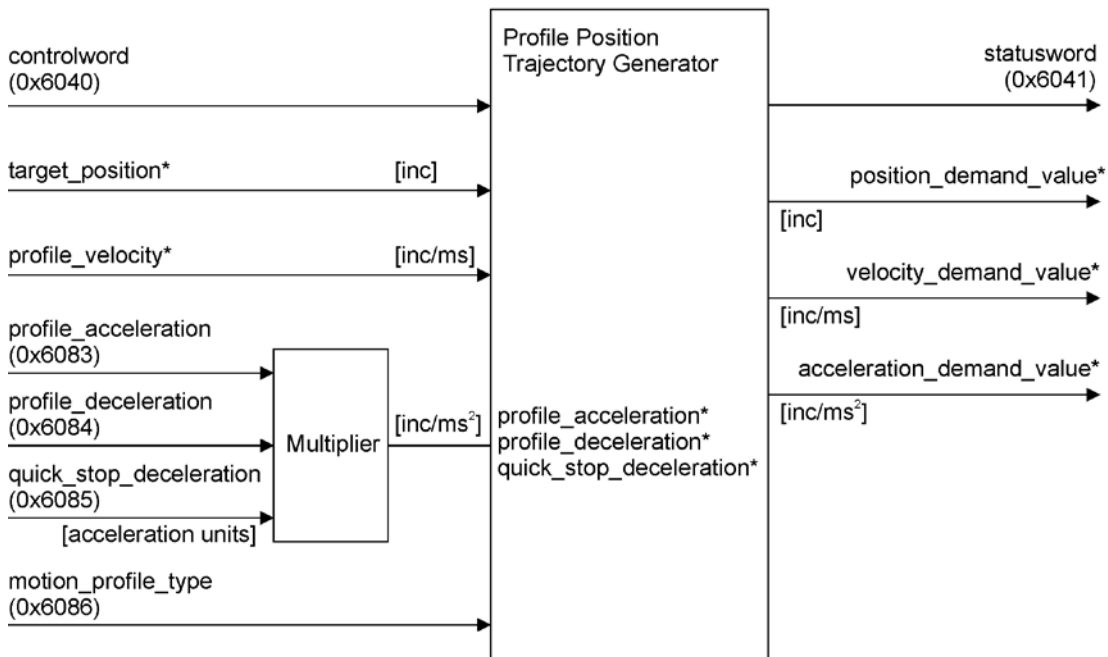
controlword
(0x6040)

target_position* [inc]

profile_velocity* [inc/ms]

profile_acceleration
(0x6083)

profile_deceleration
(0x6084)

quick_stop_deceleration
(0x6085)

[acceleration units]

Multiplier

[inc/ms$^2$]

motion_profile_type
(0x6086)

Profile Position
Trajectory Generator

profile_acceleration*
profile_deceleration*
quick_stop_deceleration*

statusword
(0x6041)

position_demand_value*
[inc]

velocity_demand_value*
[inc/ms]

acceleration_demand_value*
[inc/ms$^2$]